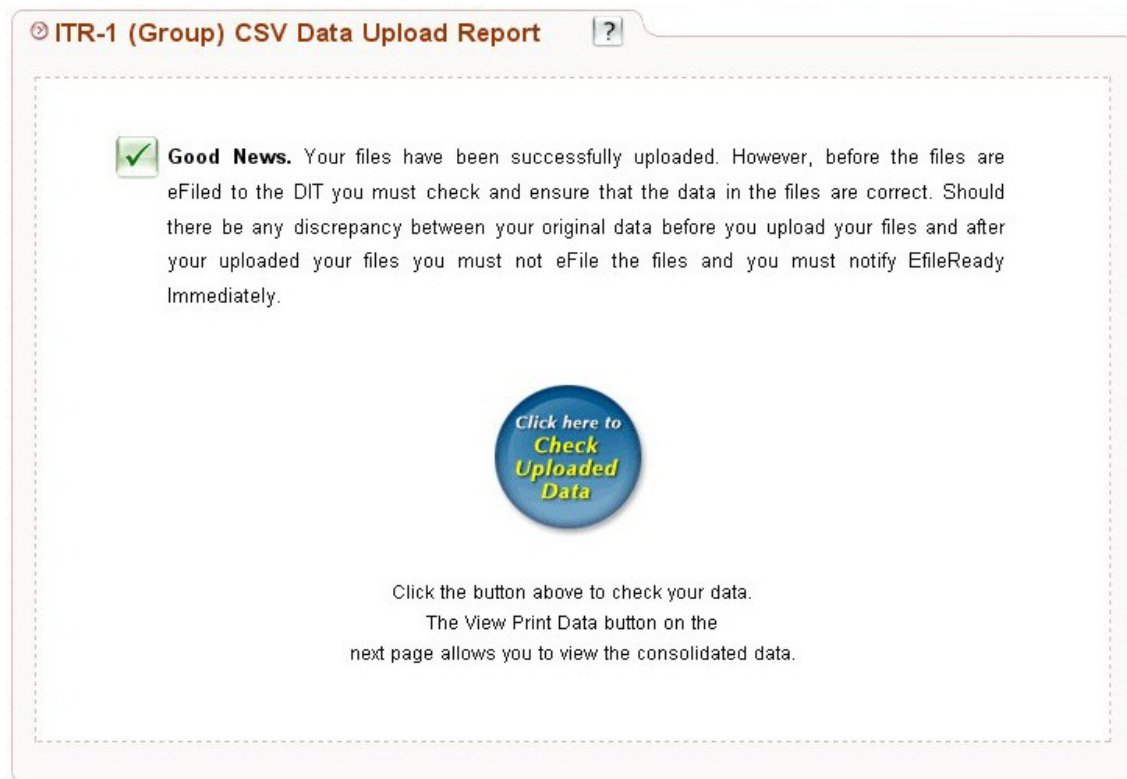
ITR-1 (Group) CSV Data Upload Report ?

**Good News.** Your files have been successfully uploaded. However, before the files are eFiled to the DIT you must check and ensure that the data in the files are correct. Should there be any discrepancy between your original data before you upload your files and after your uploaded your files you must not eFile the files and you must notify EfileReady Immediately.

Click here to Check Uploaded Data

Click the button above to check your data.
The View Print Data button on the
next page allows you to view the consolidated data.